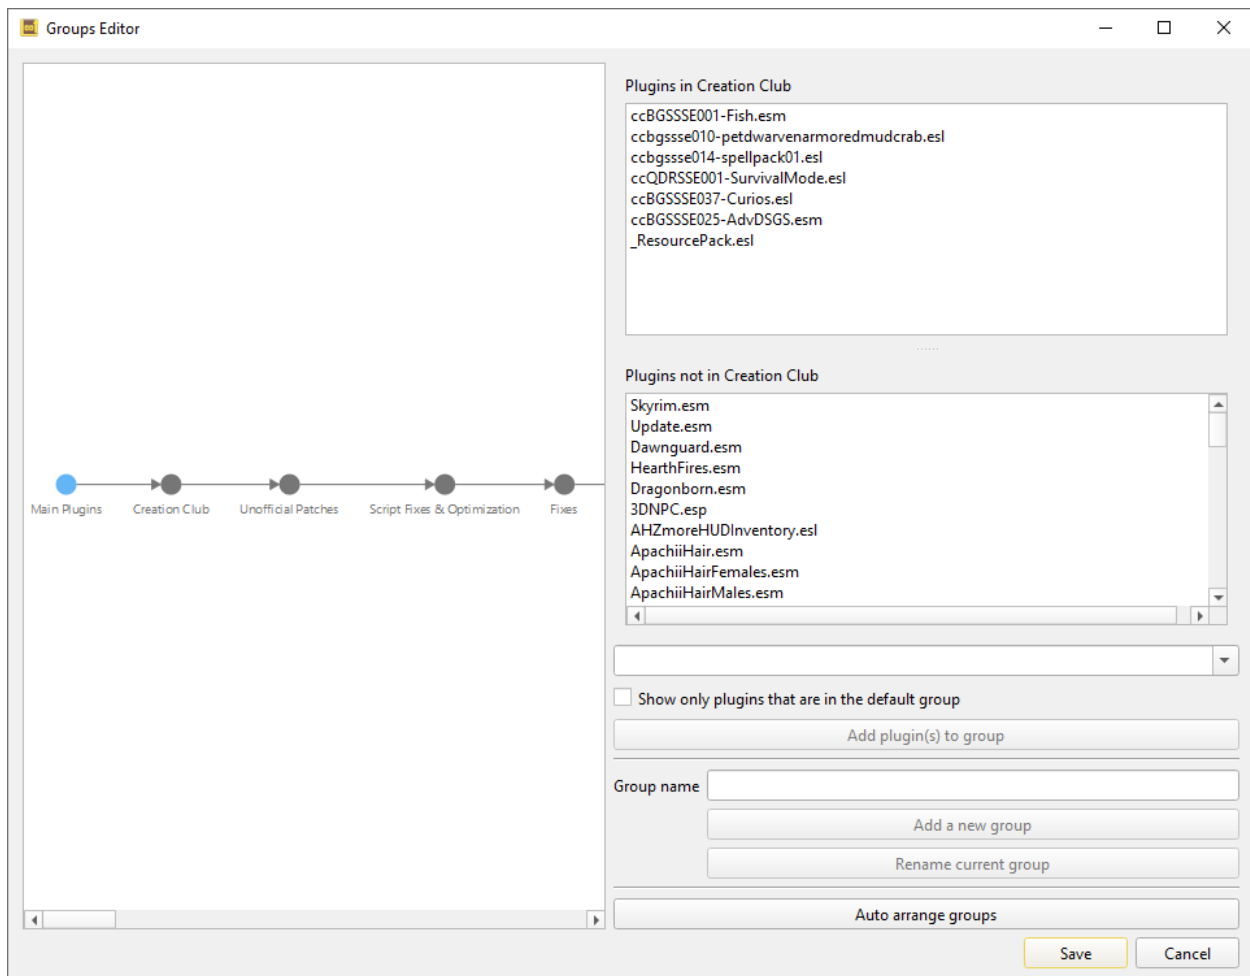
Groups Editor

Main Plugins
Creation Club
Unofficial Patches
Script Fixes & Optimization
Fixes

Plugins in Creation Club
ccBGSSSE001-Fish.esm
ccbgssse010-petdwarvenarmoredmudcrab.esl
ccbgssse014-spellpack01.esl
ccQDRSSE001-SurvivalMode.esl
ccBGSSSE037-Curios.esl
ccBGSSSE025-AdvDSGS.esm
_ResourcePack.esl

Plugins not in Creation Club
Skyrim.esm
Update.esm
Dawnguard.esm
HearthFires.esm
Dragonborn.esm
3DNPC.esp
AHZmoreHUDInventory.esl
ApachiiHair.esm
ApachiiHairFemales.esm
ApachiiHairMales.esm

Show only plugins that are in the default group
Add plugin(s) to group
Group name
Add a new group
Rename current group
Auto arrange groups
Save
Cancel